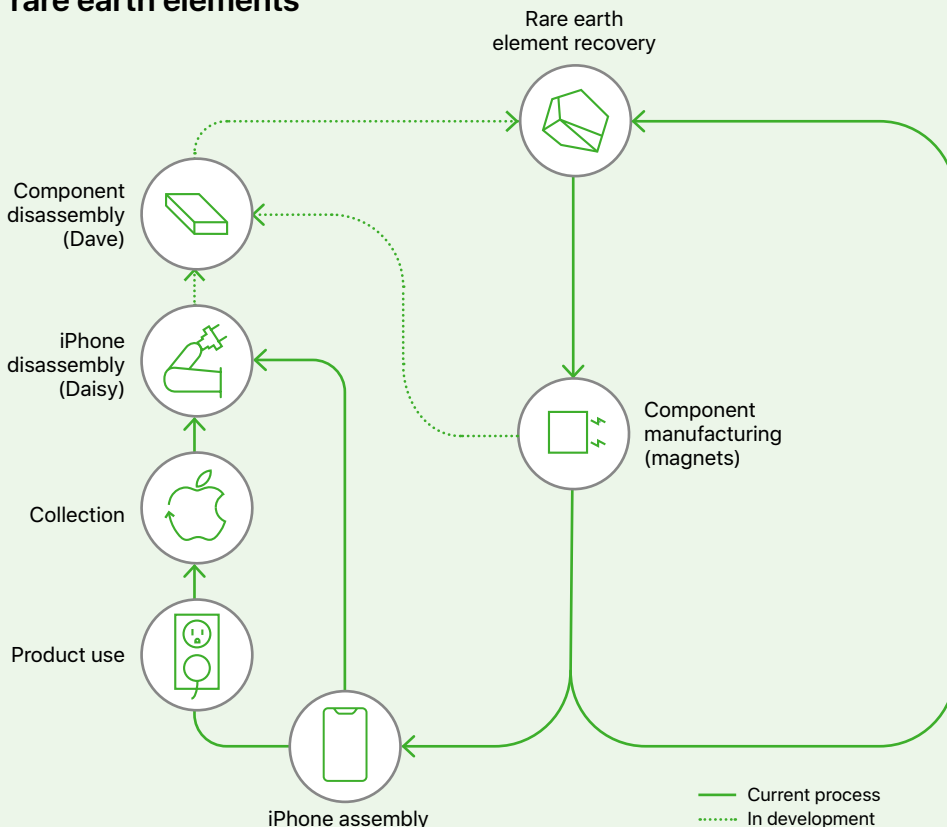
rare earth elements

Rare earth element recovery

Component disassembly (Dave)

iPhone disassembly (Daisy)

Collection

Product use

Component manufacturing (magnets)

iPhone assembly

Current process
In development